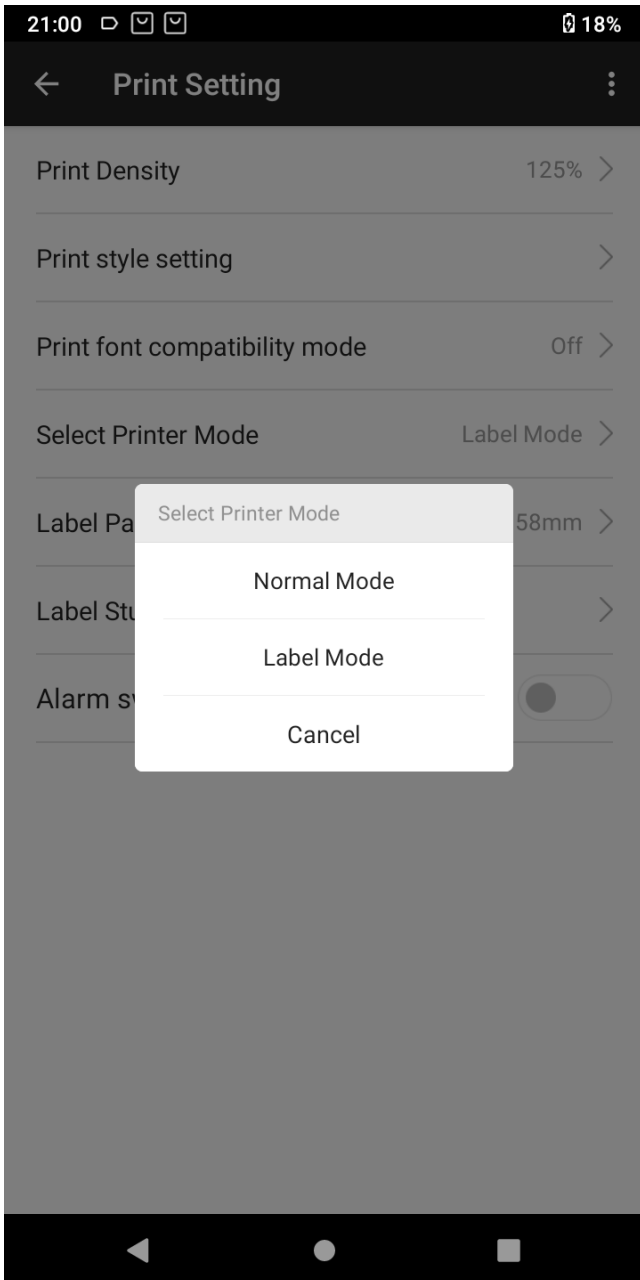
21:00 18%

Print Setting

Print Density 125%

Print style setting

Print font compatibility mode Off

Select Printer Mode Label Mode

Label Pa 58mm

Label St

Alarm s

Select Printer Mode

Normal Mode

Label Mode

Cancel